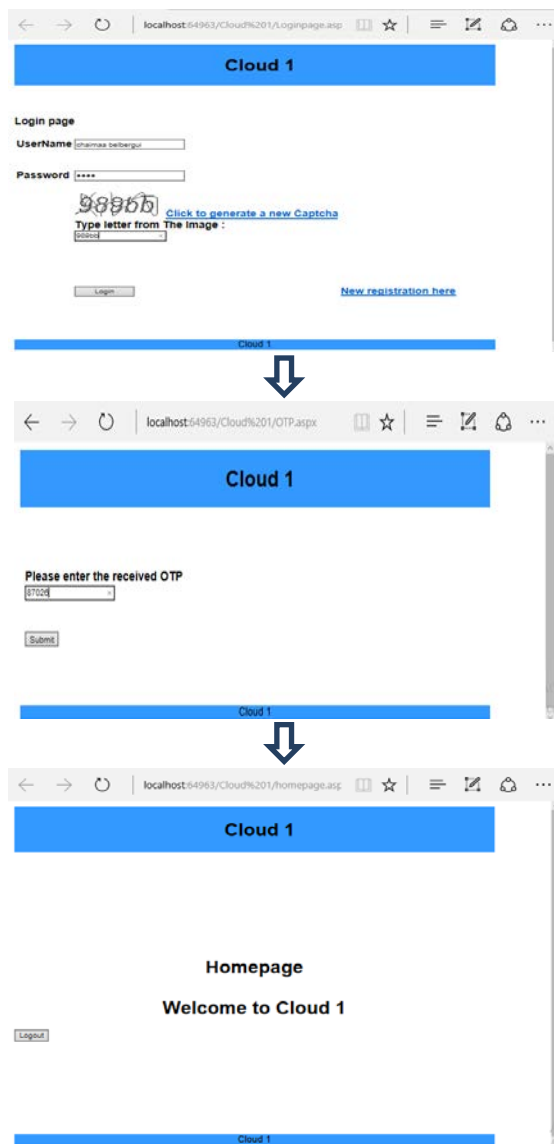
localhost:64963/Cloud%201/Loginpage.asp

Cloud 1

Login page

UserName chaimaa belbergui

Password ••••

98966

Click to generate a new Captcha

Type letter from The Image :

989bb

Login

New registration here

Cloud 1

localhost:64963/Cloud%201/OTP.aspx

Cloud 1

Please enter the received OTP

87026

Submit

Cloud 1

localhost:64963/Cloud%201/homepage.asp

Cloud 1

Homepage

Welcome to Cloud 1

Logout

Cloud 1